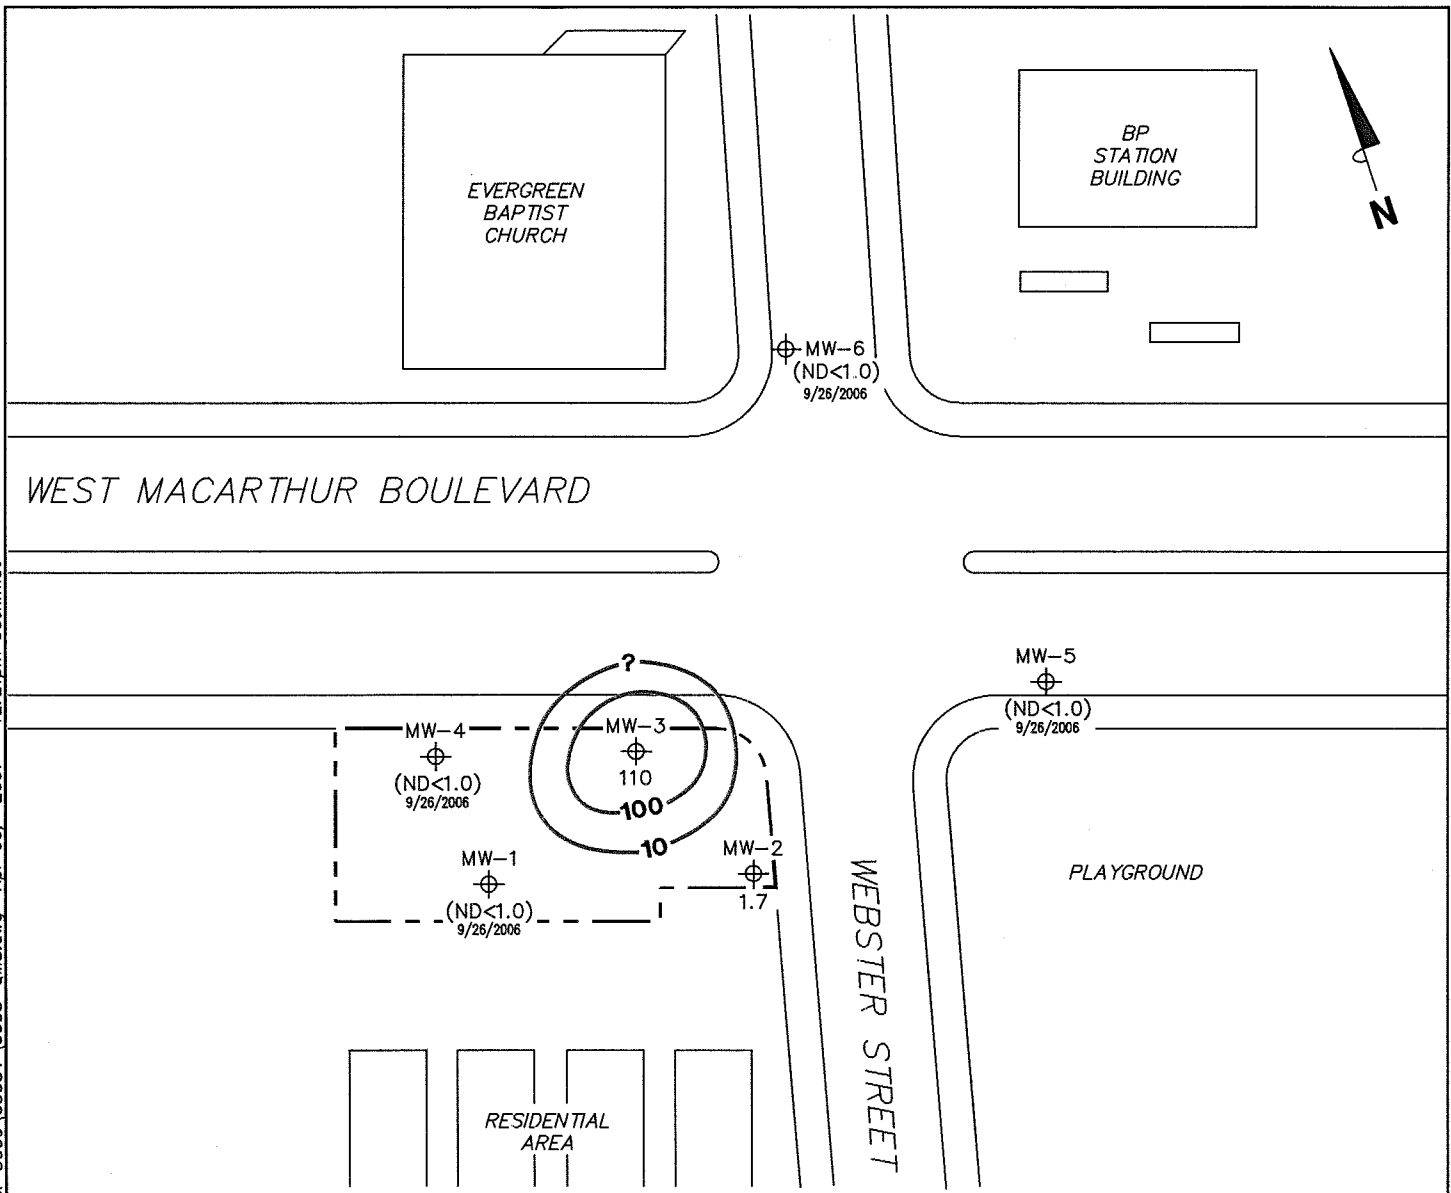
EVERGREEN BAPTIST CHURCH

BP STATION BUILDING

N

MW–6
(ND<1.0)
9/26/2006

WEST MACARTHUR BOULEVARD

?

MW–5
(ND<1.0)
9/26/2006

MW–4
(ND<1.0)
9/26/2006

MW–3
110

100

10

MW–2
1.7

MW–1
(ND<1.0)
9/26/2006

WEBSTER STREET

PLAYGROUND

RESIDENTIAL AREA